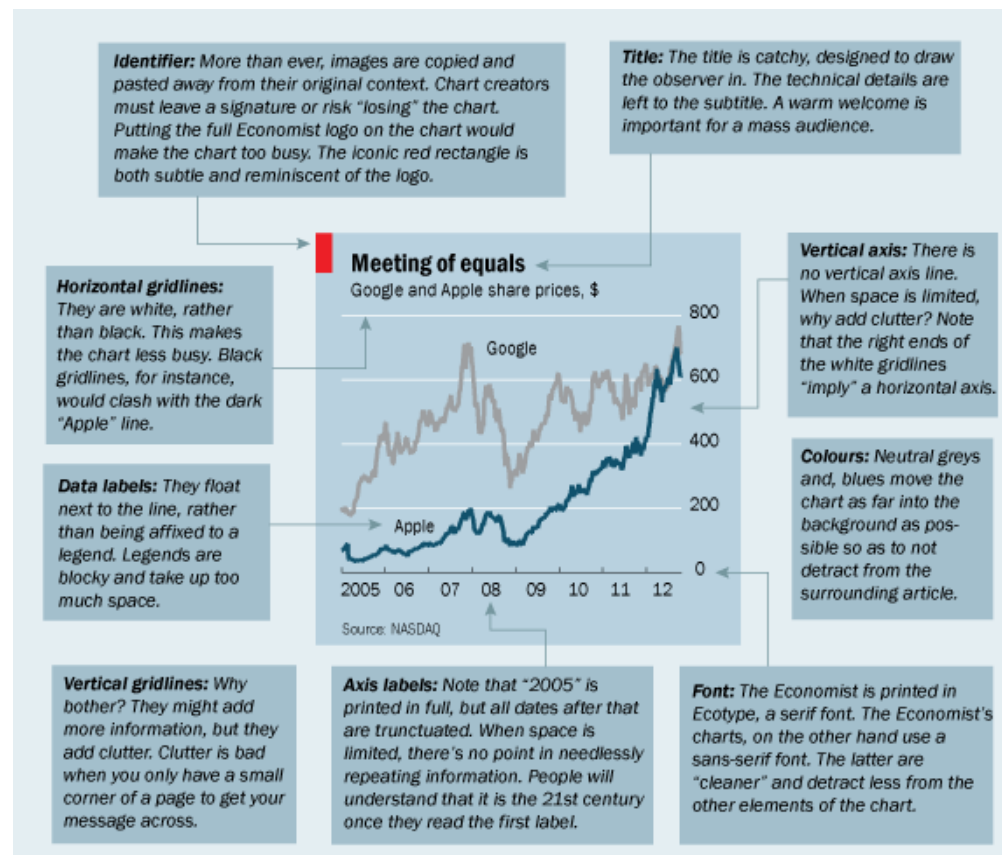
**Identifier:** More than ever, images are copied and pasted away from their original context. Chart creators must leave a signature or risk "losing" the chart. Putting the full Economist logo on the chart would make the chart too busy. The iconic red rectangle is both subtle and reminiscent of the logo.

**Title:** The title is catchy, designed to draw the observer in. The technical details are left to the subtitle. A warm welcome is important for a mass audience.

**Horizontal gridlines:** They are white, rather than black. This makes the chart less busy. Black gridlines, for instance, would clash with the dark "Apple" line.

Meeting of equals
Google and Apple share prices, $

800
600
400
200
0

Google
Apple

2005 06 07 08 09 10 11 12

Source: NASDAQ

**Vertical axis:** There is no vertical axis line. When space is limited, why add clutter? Note that the right ends of the white gridlines "imply" a horizontal axis.

**Data labels:** They float next to the line, rather than being affixed to a legend. Legends are blocky and take up too much space.

**Colours:** Neutral greys and, blues move the chart as far into the background as possible so as to not detract from the surrounding article.

**Vertical gridlines:** Why bother? They might add more information, but they add clutter. Clutter is bad when you only have a small corner of a page to get your message across.

**Axis labels:** Note that "2005" is printed in full, but all dates after that are truncuated. When space is limited, there's no point in needlessly repeating information. People will understand that it is the 21st century once they read the first label.

**Font:** The Economist is printed in Ecotype, a serif font. The Economist's charts, on the other hand use a sans-serif font. The latter are "cleaner" and detract less from the other elements of the chart.